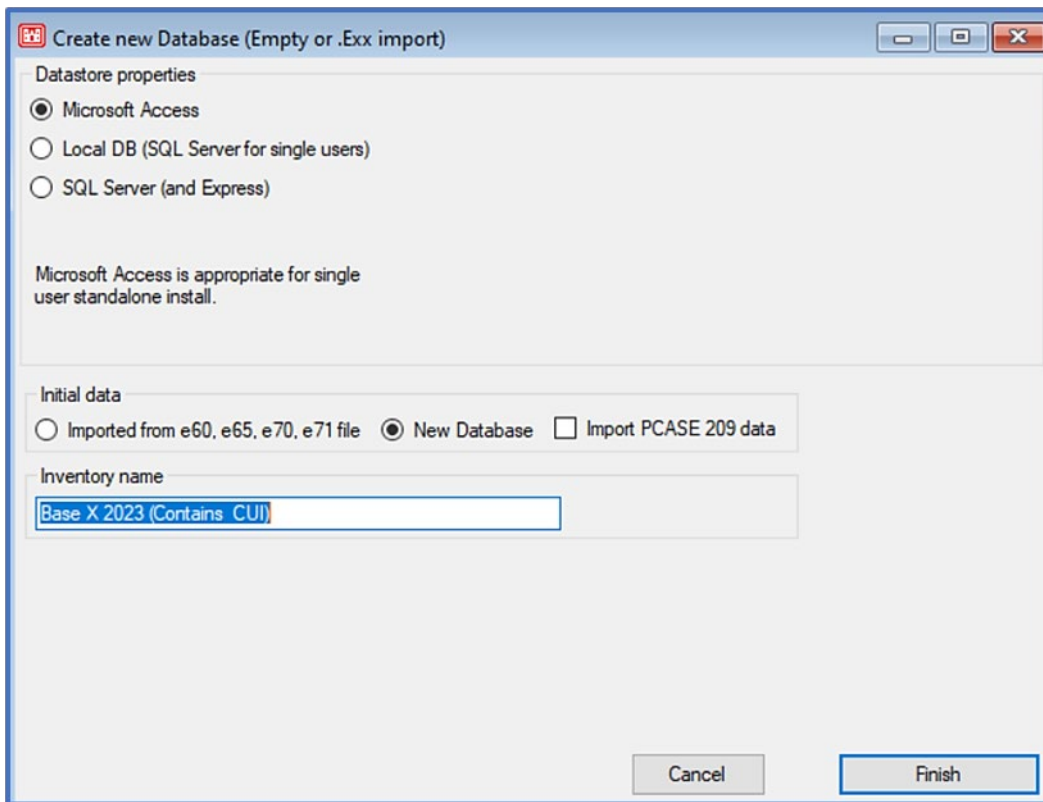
Create new Database (Empty or .Exx import)

Datastore properties

Microsoft Access

Local DB (SQL Server for single users)

SQL Server (and Express)

Microsoft Access is appropriate for single user standalone install.

Initial data

Imported from e60, e65, e70, e71 file

New Database

Import PCASE 209 data

Inventory name

Base X 2023 (Contains CUI)

Cancel

Finish